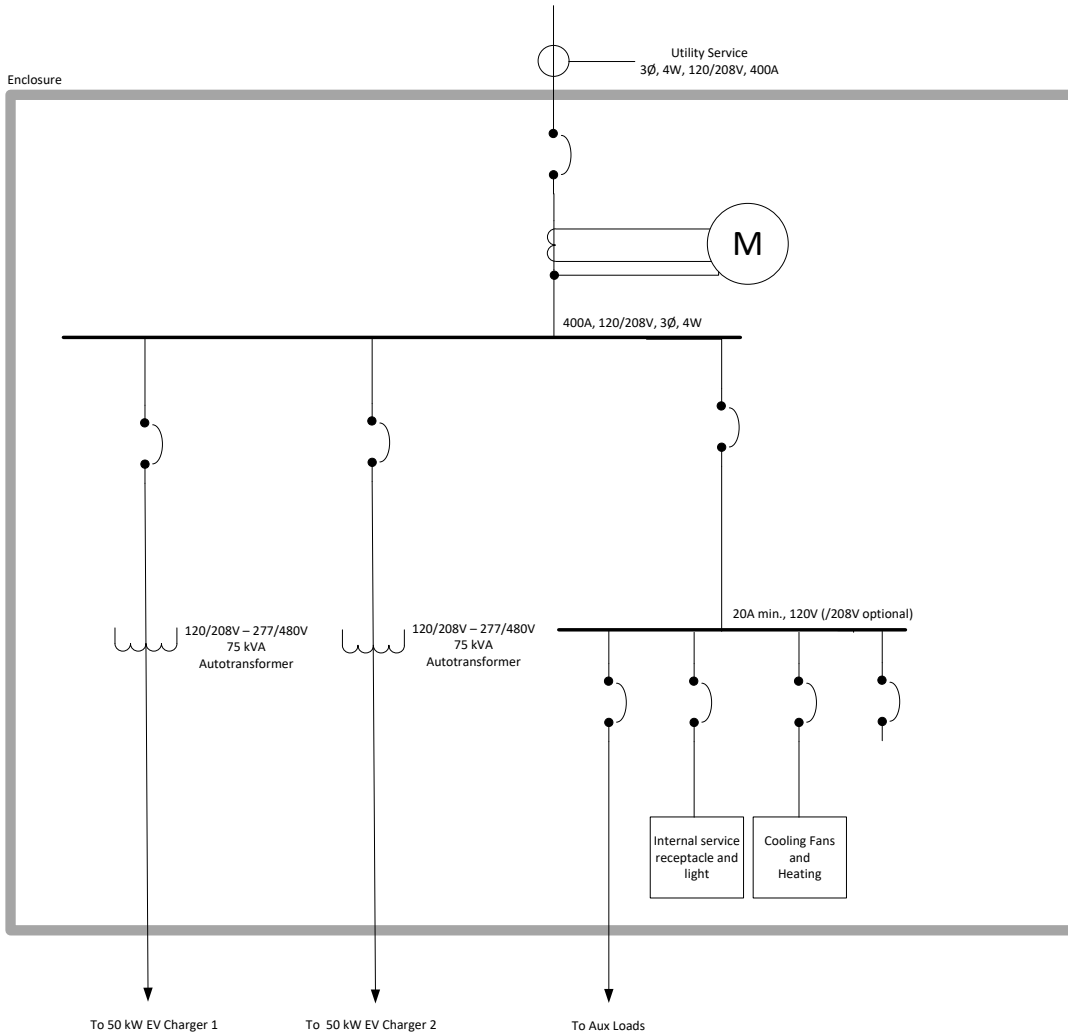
Utility Service
3Ø, 4W, 120/208V, 400A

Enclosure

M

400A, 120/208V, 3Ø, 4W

20A min., 120V (/208V optional)

120/208V – 277/480V
75 kVA
Autotransformer

120/208V – 277/480V
75 kVA
Autotransformer

Internal service receptacle and light

Cooling Fans and Heating

To 50 kW EV Charger 1

To 50 kW EV Charger 2

To Aux Loads